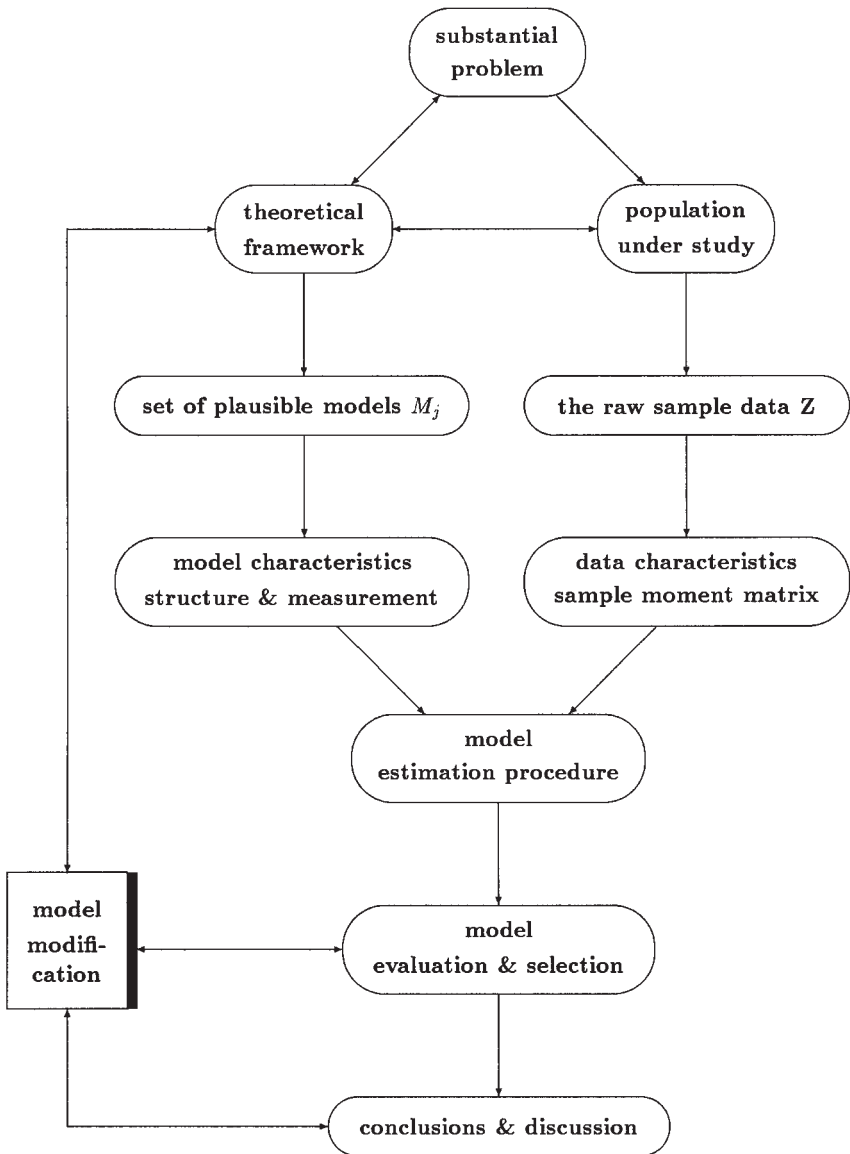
substantial problem

theoretical framework

population under study

set of plausible models $M_j$

the raw sample data Z

model characteristics structure & measurement

data characteristics sample moment matrix

model estimation procedure

model modification

model evaluation & selection

conclusions & discussion